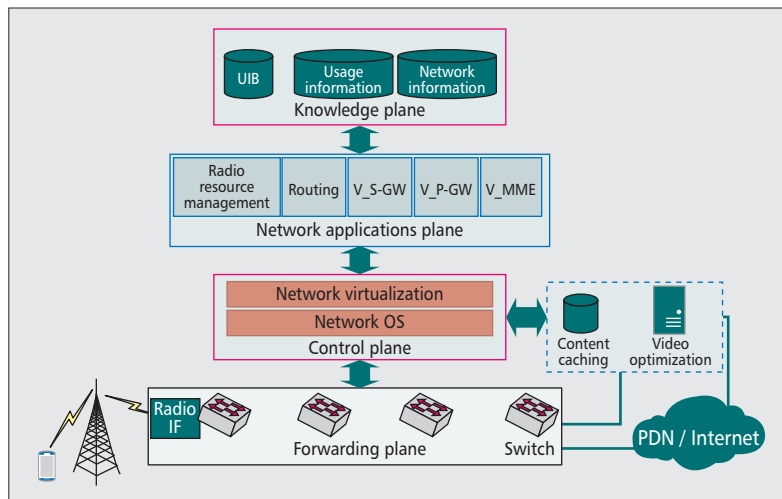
UIB

Usage information

Network information

Knowledge plane

Radio resource management

Routing

V_S-GW

V_P-GW

V_MME

Network applications plane

Network virtualization

Network OS

Control plane

Content caching

Video optimization

Radio IF

Forwarding plane

Switch

PDN / Internet